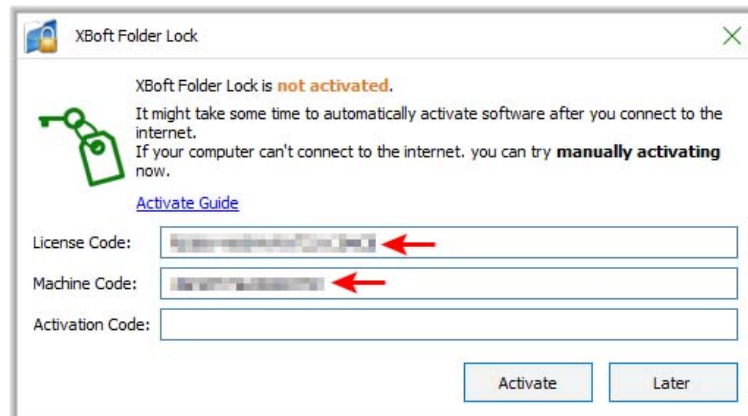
XBoft Folder Lock

XBoft Folder Lock is not activated.

It might take some time to automatically activate software after you connect to the internet.
If your computer can't connect to the internet. you can try manually activating now.

Activate Guide

License Code: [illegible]

Machine Code: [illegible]

Activation Code:

Activate

Later